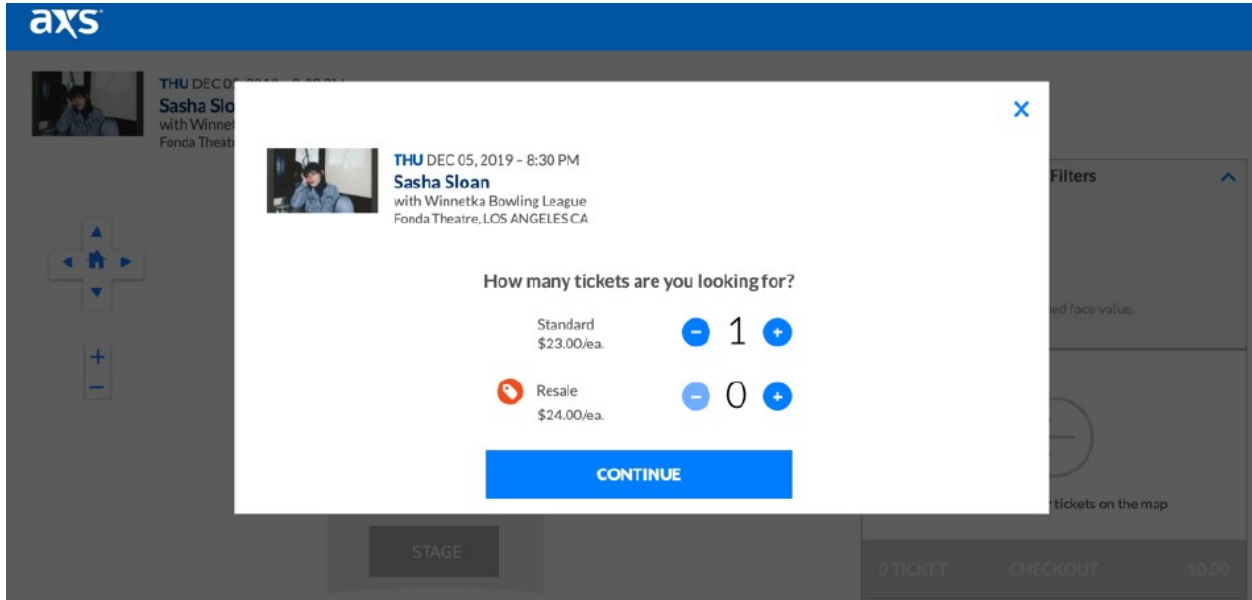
axs

THU DEC 0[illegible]
Sasha Slo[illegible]
with Winnet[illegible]
Fonda Theat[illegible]

+
−

STAGE

Filters

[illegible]ed face value.

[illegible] tickets on the map

0 TICKET CHECKOUT $0.00

×

THU DEC 05, 2019 – 8:30 PM
Sasha Sloan
with Winnetka Bowling League
Fonda Theatre, LOS ANGELES CA

How many tickets are you looking for?

Standard
$23.00/ea.
1

Resale
$24.00/ea.
0

CONTINUE